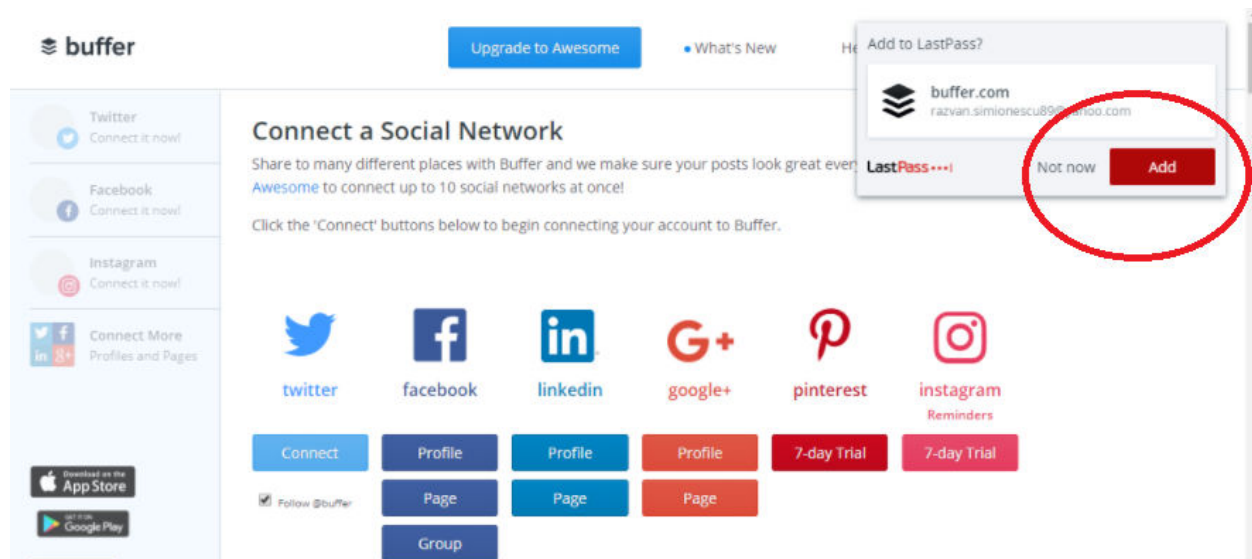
buffer

Upgrade to Awesome

• What's New

He

Add to LastPass?

buffer.com
razvan.simionescu89@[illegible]oo.com

LastPass•••|

Not now

Add

Twitter
Connect it now!

Facebook
Connect it now!

Instagram
Connect it now!

Connect More
Profiles and Pages

Connect a Social Network

Share to many different places with Buffer and we make sure your posts look great ever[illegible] Awesome to connect up to 10 social networks at once!

Click the 'Connect' buttons below to begin connecting your account to Buffer.

twitter

facebook

linkedin

google+

pinterest

instagram
Reminders

Connect

Profile

Profile

Profile

7-day Trial

7-day Trial

Follow @buffer

Page

Page

Page

Group

Download on the App Store

GET IT ON Google Play